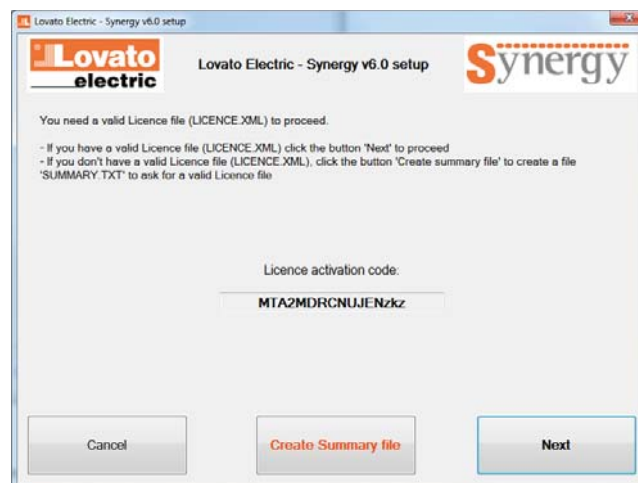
Lovato Electric - Synergy v6.0 setup

Lovato electric

Lovato Electric - Synergy v6.0 setup

Synergy

You need a valid Licence file (LICENCE.XML) to proceed.

- If you have a valid Licence file (LICENCE.XML) click the button 'Next' to proceed
- If you don't have a valid Licence file (LICENCE.XML), click the button 'Create summary file' to create a file 'SUMMARY.TXT' to ask for a valid Licence file

Licence activation code:

MTA2MDRCNUJENzkz

Cancel

Create Summary file

Next